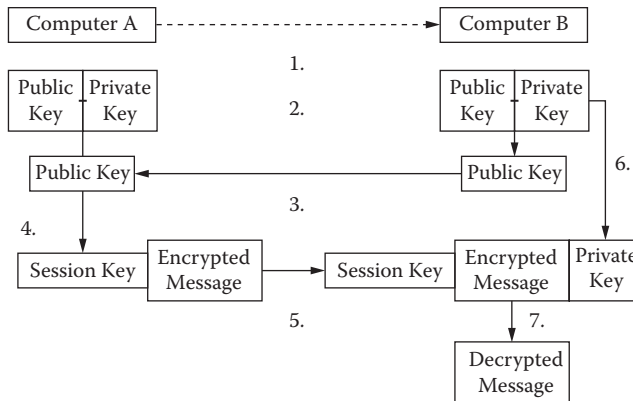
Computer A

Computer B

1.

Public Key

Private Key

2.

Public Key

Private Key

Public Key

Public Key

6.

3.

4.

Session Key

Encrypted Message

Session Key

Encrypted Message

Private Key

5.

7.

Decrypted Message